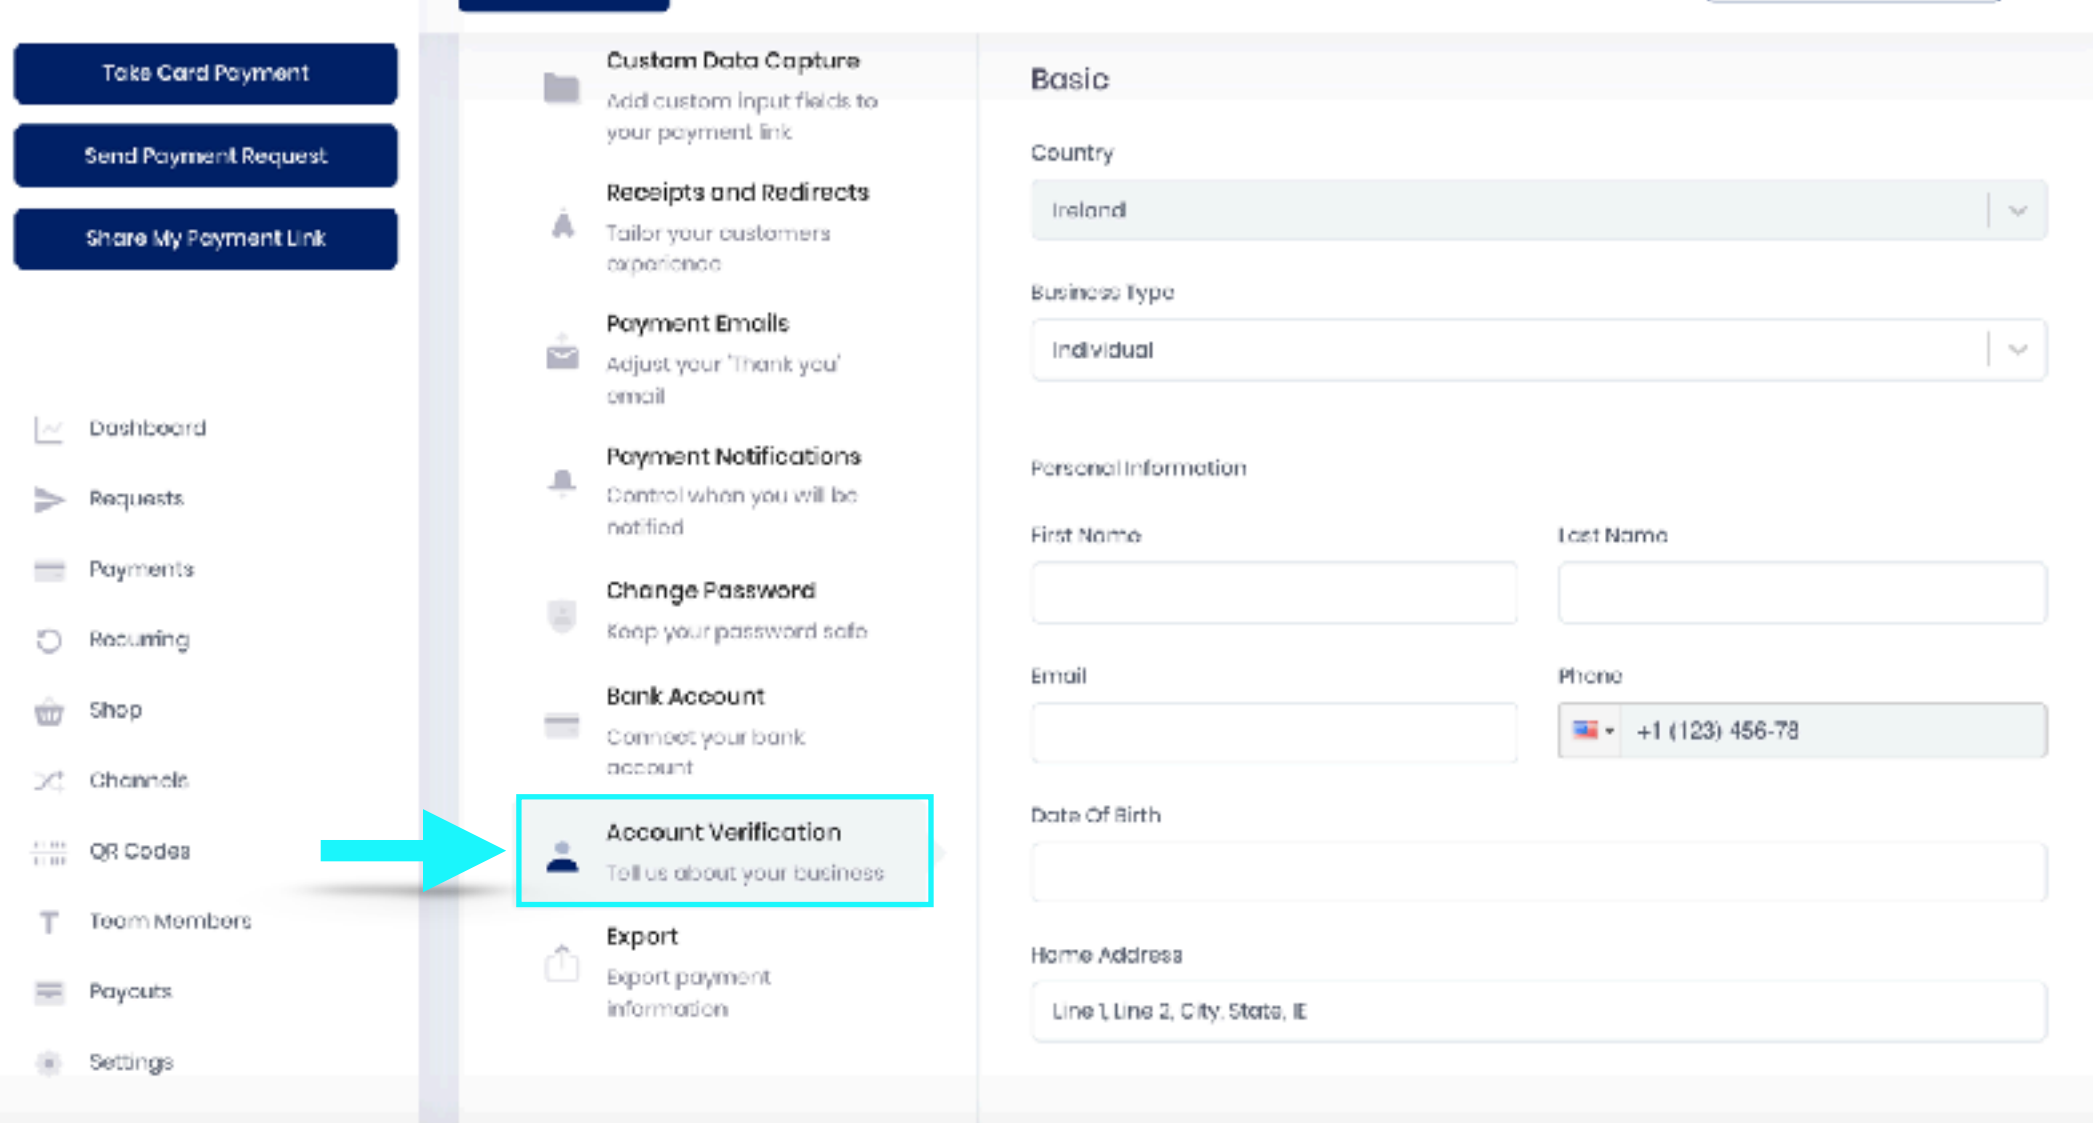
Take Card Payment

Send Payment Request

Share My Payment Link

Dashboard

Requests

Payments

Recurring

Shop

Channels

QR Codes

Team Members

Payouts

Settings

Custom Data Capture
Add custom input fields to your payment link

Receipts and Redirects
Tailor your customers experience

Payment Emails
Adjust your 'Thank you' email

Payment Notifications
Control when you will be notified

Change Password
Keep your password safe

Bank Account
Connect your bank account

Account Verification
Tell us about your business

Export
Export payment information

Basic

Country

Ireland

Business Type

Individual

Personal Information

First Name

Last Name

Email

Phone

+1 (123) 456-78

Date Of Birth

Home Address

Line 1, Line 2, City, State, IE